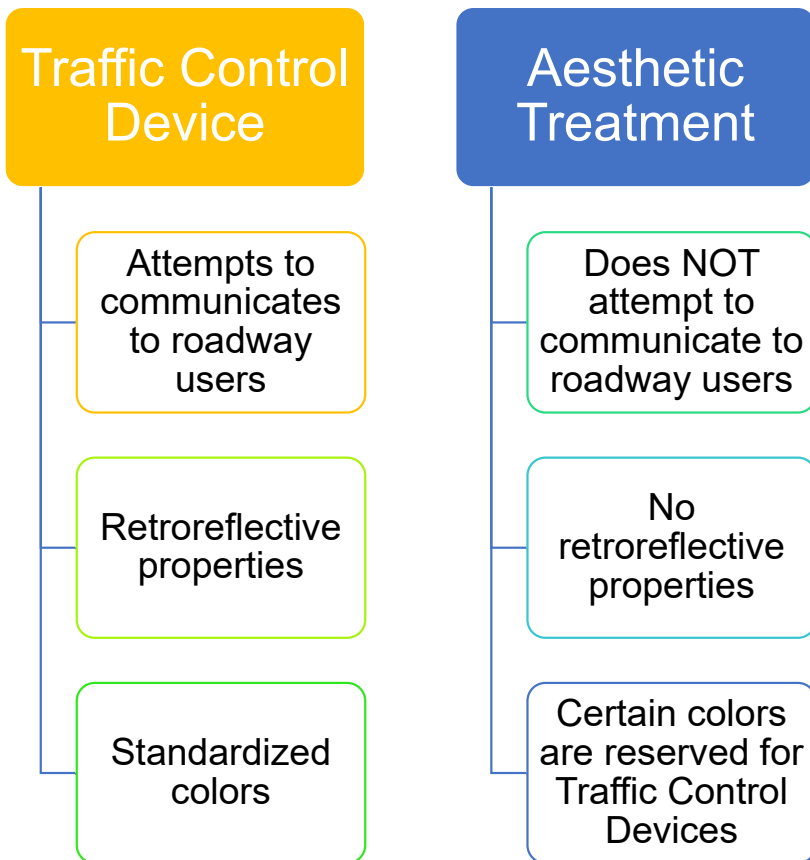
Traffic Control Device

Attempts to communicates to roadway users

Retroreflective properties

Standardized colors

Aesthetic Treatment

Does NOT attempt to communicate to roadway users

No retroreflective properties

Certain colors are reserved for Traffic Control Devices